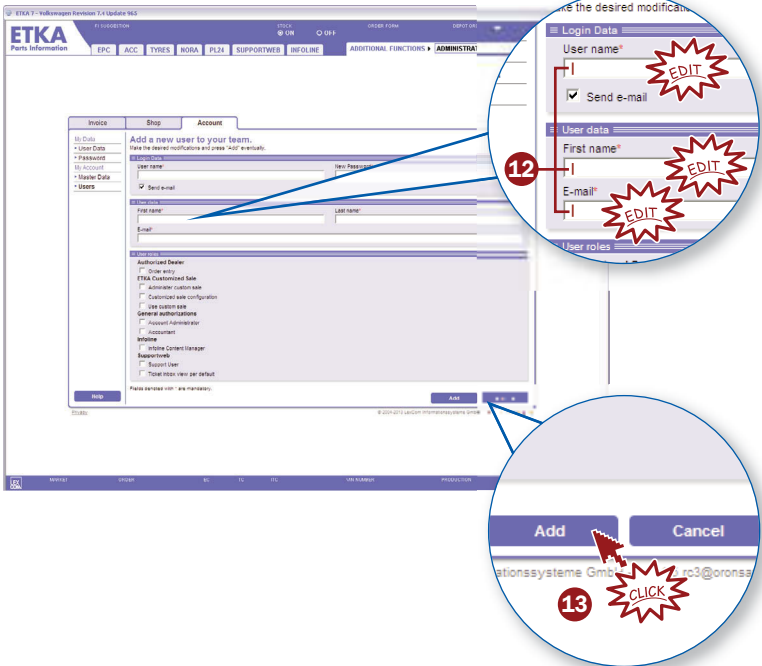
ETKA 7 - Volkswagen Revision 7.4 Update 965

ETKA
Parts Information

FI SUGGESTION
STOCK
ON
OFF
ORDER FORM
DEPOT OR

EPC ACC TYRES NORA PL24 SUPPORTWEB INFOLINE
ADDITIONAL FUNCTIONS ▸ ADMINISTRAT

Invoice Shop Account

My Data
• User Data
• Password
My Account
• Master Data
• Users

Add a new user to your team.
Make the desired modifications and press "Add" eventually.

Login Data
User name*
New Password
Send e-mail

User data
First name*
Last name*
E-mail*

User roles
Authorized Dealer
Order entry
ETKA Customized Sale
Administer custom sale
Customized sale configuration
Use custom sale
General authorizations
Account Administrator
Accountant
Infoline
Infoline Content Manager
Supportweb
Support User
Ticket inbox view per default

Fields denoted with * are mandatory.

Help
Add

Privacy
© 2004-2013 LexCom Informationssysteme GmbH

MARKET ORDER BL TL ITL VIN NUMBER PRODUCTION

ke the desired modificatio
Login Data
User name*
EDIT
Send e-mail
User data
First name*
EDIT
12
E-mail*
EDIT
User roles

Add
Cancel
ationssysteme Gmb
rc3@oronsa
CLICK
13